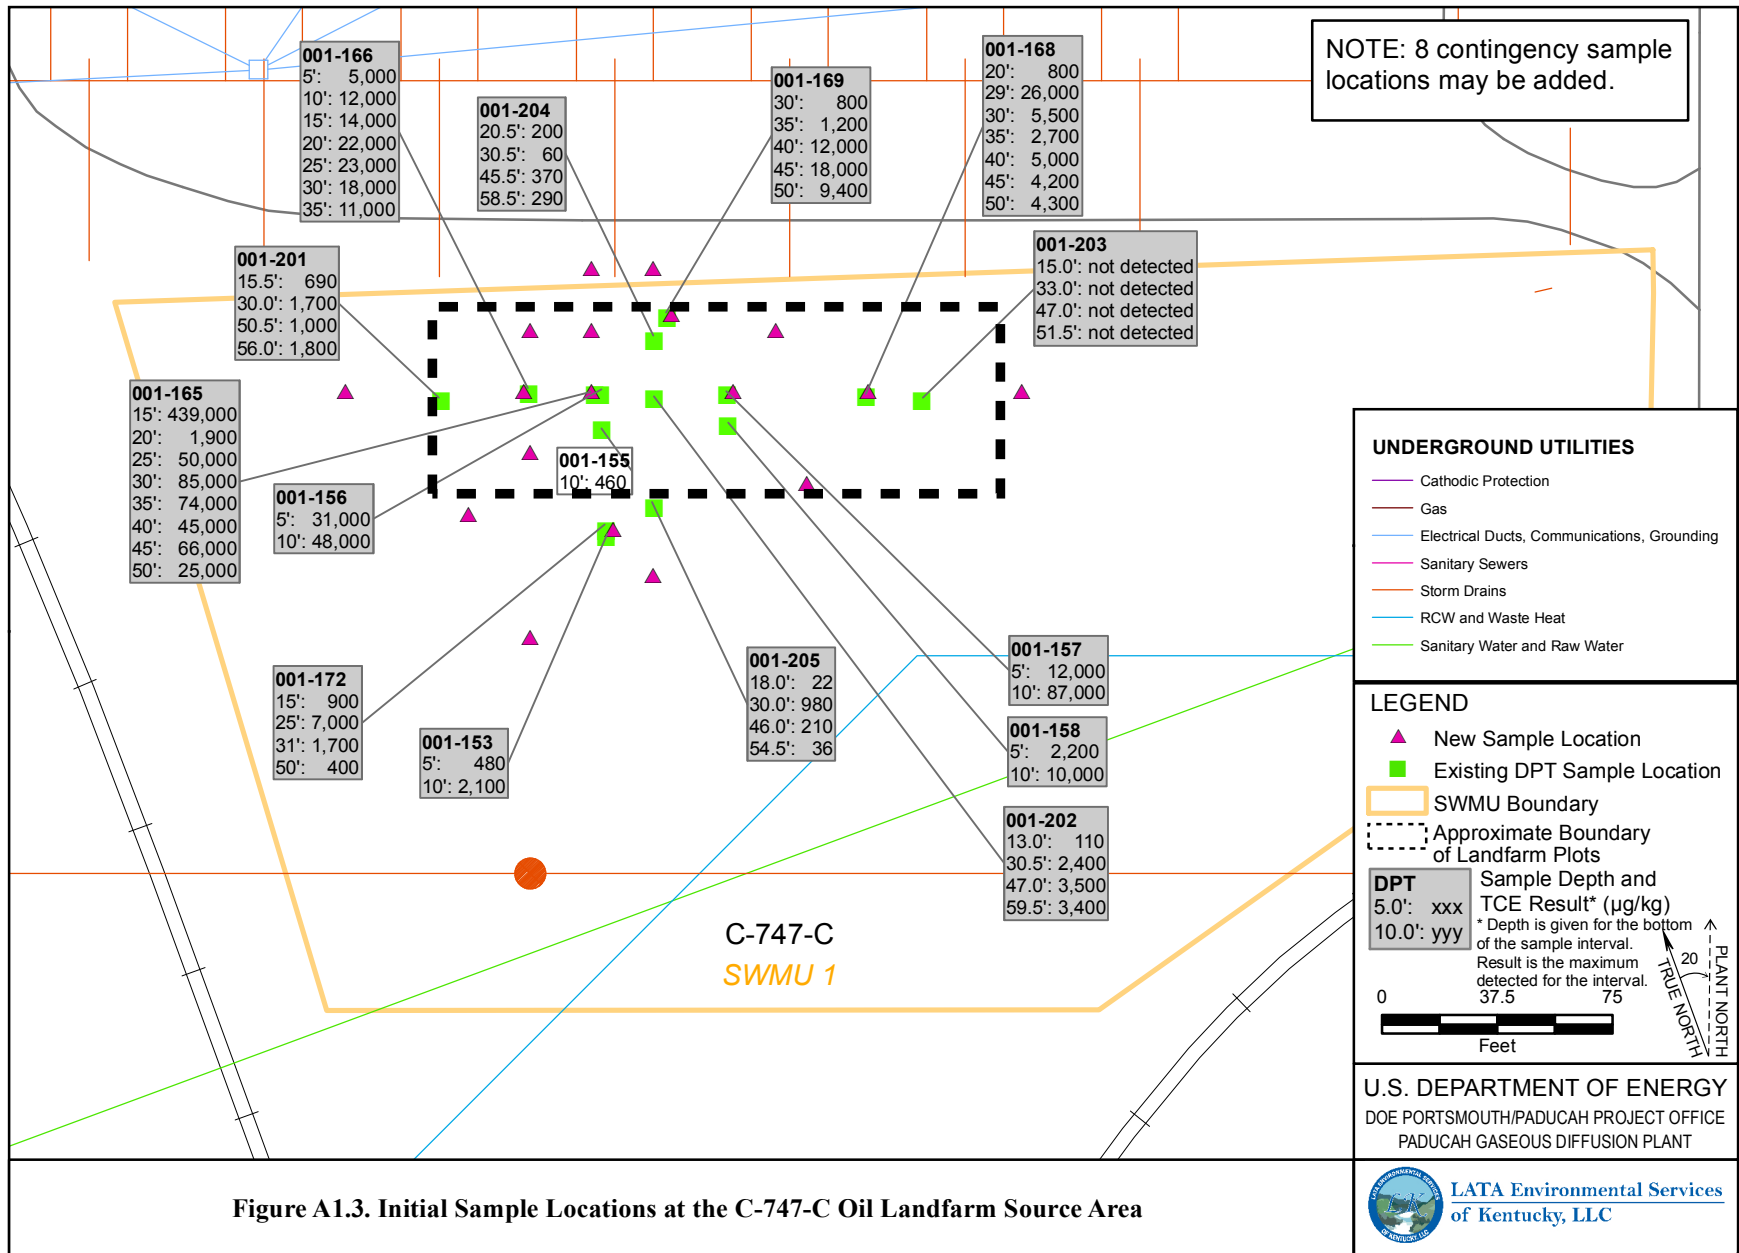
NOTE: 8 contingency sample locations may be added.

001-166
5': 5,000
10': 12,000
15': 14,000
20': 22,000
25': 23,000
30': 18,000
35': 11,000

001-204
20.5': 200
30.5': 60
45.5': 370
58.5': 290

001-169
30': 800
35': 1,200
40': 12,000
45': 18,000
50': 9,400

001-168
20': 800
29': 26,000
30': 5,500
35': 2,700
40': 5,000
45': 4,200
50': 4,300

001-201
15.5': 690
30.0': 1,700
50.5': 1,000
56.0': 1,800

001-203
15.0': not detected
33.0': not detected
47.0': not detected
51.5': not detected

001-165
15': 439,000
20': 1,900
25': 50,000
30': 85,000
35': 74,000
40': 45,000
45': 66,000
50': 25,000

001-156
5': 31,000
10': 48,000

001-155
10': 460

UNDERGROUND UTILITIES
Cathodic Protection
Gas
Electrical Ducts, Communications, Grounding
Sanitary Sewers
Storm Drains
RCW and Waste Heat
Sanitary Water and Raw Water

001-157
5': 12,000
10': 87,000

001-172
15': 900
25': 7,000
31': 1,700
50': 400

001-153
5': 480
10': 2,100

001-205
18.0': 22
30.0': 980
46.0': 210
54.5': 36

001-158
5': 2,200
10': 10,000

001-202
13.0': 110
30.5': 2,400
47.0': 3,500
59.5': 3,400

LEGEND
New Sample Location
Existing DPT Sample Location
SWMU Boundary
Approximate Boundary of Landfarm Plots
DPT
5.0': xxx
10.0': yyy
Sample Depth and TCE Result* (µg/kg)
* Depth is given for the bottom of the sample interval. Result is the maximum detected for the interval.
0 37.5 75
Feet
20
TRUE NORTH
PLANT NORTH

C-747-C
SWMU 1

U.S. DEPARTMENT OF ENERGY
DOE PORTSMOUTH/PADUCAH PROJECT OFFICE
PADUCAH GASEOUS DIFFUSION PLANT

Figure A1.3. Initial Sample Locations at the C-747-C Oil Landfarm Source Area

LATA Environmental Services of Kentucky, LLC